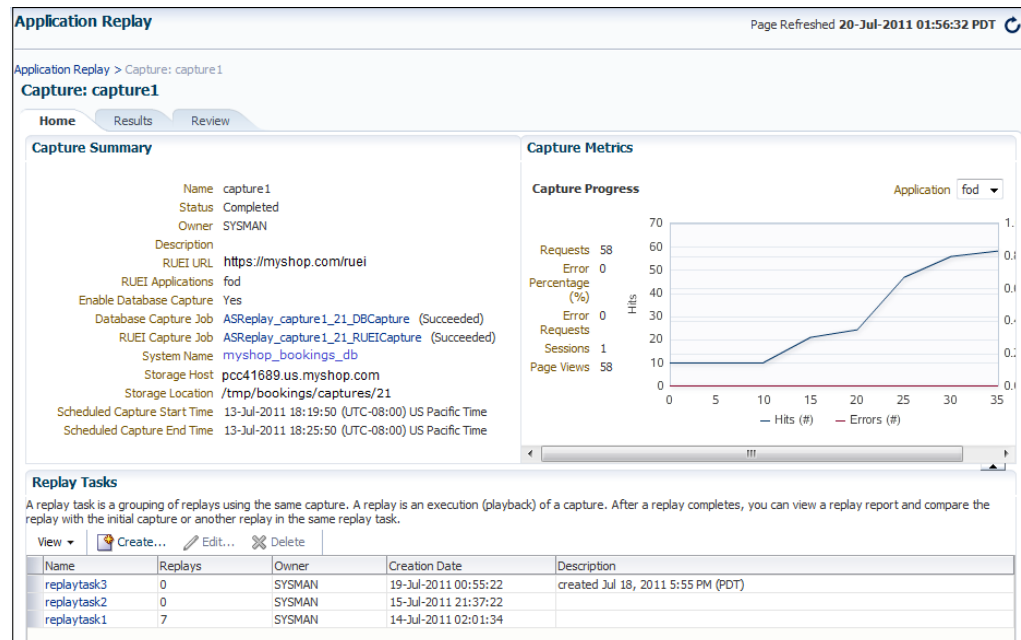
Application Replay

Page Refreshed 20-Jul-2011 01:56:32 PDT

Application Replay > Capture: capture1

Capture: capture1

Home | Results | Review

Capture Summary

Name capture1
Status Completed
Owner SYSMAN
Description
RUEI URL https://myshop.com/ruei
RUEI Applications fod
Enable Database Capture Yes
Database Capture Job ASReplay_capture1_21_DBCapture (Succeeded)
RUEI Capture Job ASReplay_capture1_21_RUEICapture (Succeeded)
System Name myshop_bookings_db
Storage Host pcc41689.us.myshop.com
Storage Location /tmp/bookings/captures/21
Scheduled Capture Start Time 13-Jul-2011 18:19:50 (UTC-08:00) US Pacific Time
Scheduled Capture End Time 13-Jul-2011 18:25:50 (UTC-08:00) US Pacific Time

Capture Metrics

Capture Progress

Application fod

Requests 58
Error Percentage (%) 0
Error Requests 0
Sessions 1
Page Views 58

Hits

70
60
50
40
30
20
10
0

0 5 10 15 20 25 30 35

1.
0.8
0.6
0.4
0.2
0.0

— Hits (#) — Errors (#)

Replay Tasks

A replay task is a grouping of replays using the same capture. A replay is an execution (playback) of a capture. After a replay completes, you can view a replay report and compare the replay with the initial capture or another replay in the same replay task.

View ▾ Create... Edit... Delete

| Name | Replays | Owner | Creation Date | Description |
|---|---|---|---|---|
| replaytask3 | 0 | SYSMAN | 19-Jul-2011 00:55:22 | created Jul 18, 2011 5:55 PM (PDT) |
| replaytask2 | 0 | SYSMAN | 15-Jul-2011 21:37:22 | |
| replaytask1 | 7 | SYSMAN | 14-Jul-2011 02:01:34 | |